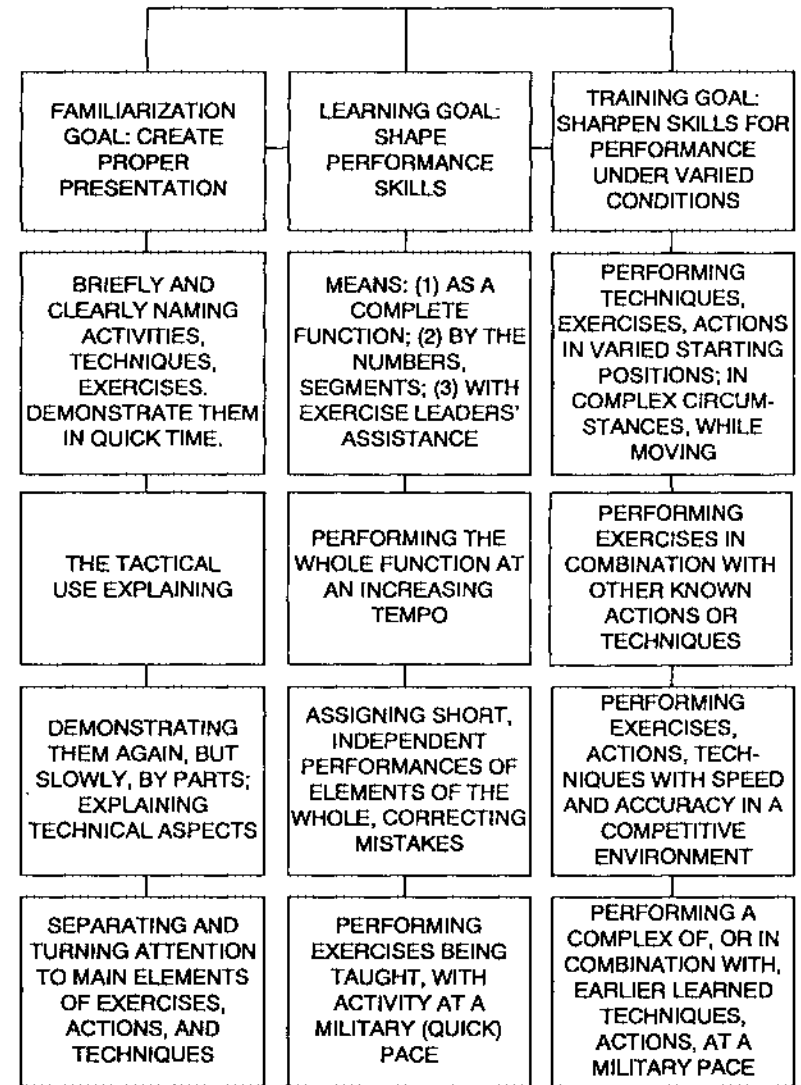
FAMILIARIZATION GOAL: CREATE PROPER PRESENTATION

BRIEFLY AND CLEARLY NAMING ACTIVITIES, TECHNIQUES, EXERCISES. DEMONSTRATE THEM IN QUICK TIME.

THE TACTICAL USE EXPLAINING

DEMONSTRATING THEM AGAIN, BUT SLOWLY, BY PARTS; EXPLAINING TECHNICAL ASPECTS

SEPARATING AND TURNING ATTENTION TO MAIN ELEMENTS OF EXERCISES, ACTIONS, AND TECHNIQUES

LEARNING GOAL: SHAPE PERFORMANCE SKILLS

MEANS: (1) AS A COMPLETE FUNCTION; (2) BY THE NUMBERS, SEGMENTS; (3) WITH EXERCISE LEADERS' ASSISTANCE

PERFORMING THE WHOLE FUNCTION AT AN INCREASING TEMPO

ASSIGNING SHORT, INDEPENDENT PERFORMANCES OF ELEMENTS OF THE WHOLE, CORRECTING MISTAKES

PERFORMING EXERCISES BEING TAUGHT, WITH ACTIVITY AT A MILITARY (QUICK) PACE

TRAINING GOAL: SHARPEN SKILLS FOR PERFORMANCE UNDER VARIED CONDITIONS

PERFORMING TECHNIQUES, EXERCISES, ACTIONS IN VARIED STARTING POSITIONS; IN COMPLEX CIRCUMSTANCES, WHILE MOVING

PERFORMING EXERCISES IN COMBINATION WITH OTHER KNOWN ACTIONS OR TECHNIQUES

PERFORMING EXERCISES, ACTIONS, TECHNIQUES WITH SPEED AND ACCURACY IN A COMPETITIVE ENVIRONMENT

PERFORMING A COMPLEX OF, OR IN COMBINATION WITH, EARLIER LEARNED TECHNIQUES, ACTIONS, AT A MILITARY PACE